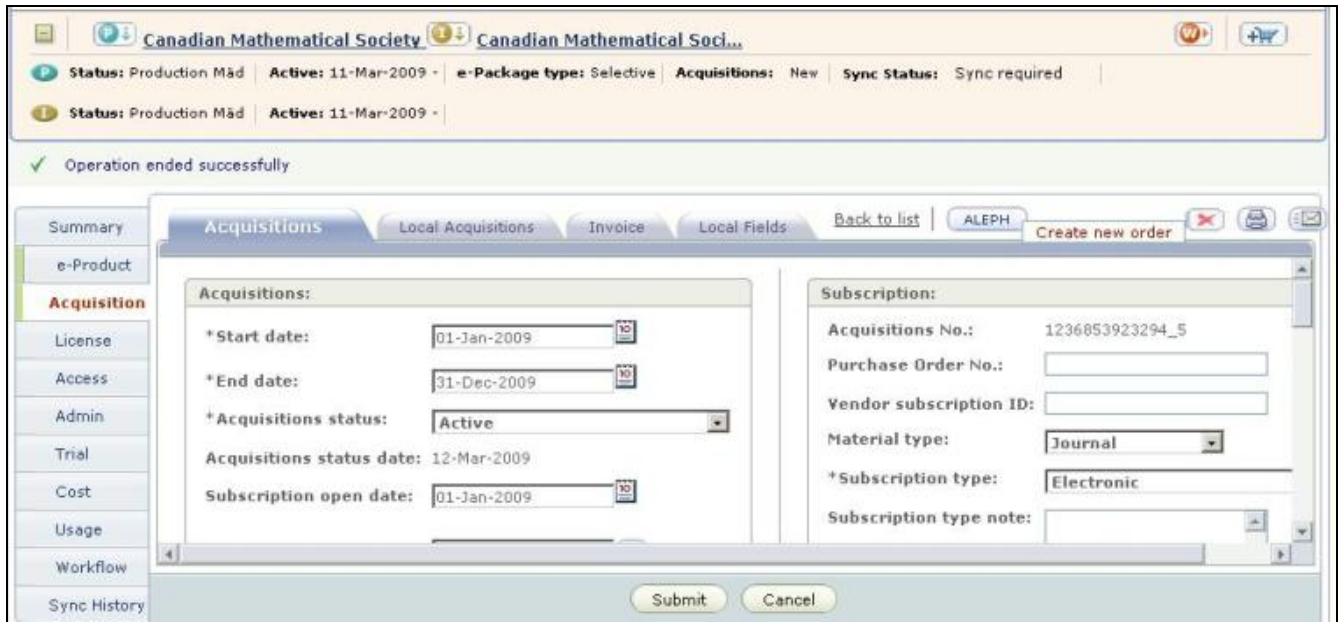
Canadian Mathematical Society Canadian Mathematical Soci...

Status: Production Mād | Active: 11-Mar-2009 | e-Package type: Selective | Acquisitions: New | Sync Status: Sync required

Status: Production Mād | Active: 11-Mar-2009

✓ Operation ended successfully

Summary
e-Product
Acquisition
License
Access
Admin
Trial
Cost
Usage
Workflow
Sync History

Acquisitions | Local Acquisitions | Invoice | Local Fields | Back to list | ALEPH | Create new order

Acquisitions:

*Start date: 01-Jan-2009
*End date: 31-Dec-2009
*Acquisitions status: Active
Acquisitions status date: 12-Mar-2009
Subscription open date: 01-Jan-2009

Subscription:

Acquisitions No.: 1236853923294_5
Purchase Order No.:
Vendor subscription ID:
Material type: Journal
*Subscription type: Electronic
Subscription type note:

Submit | Cancel